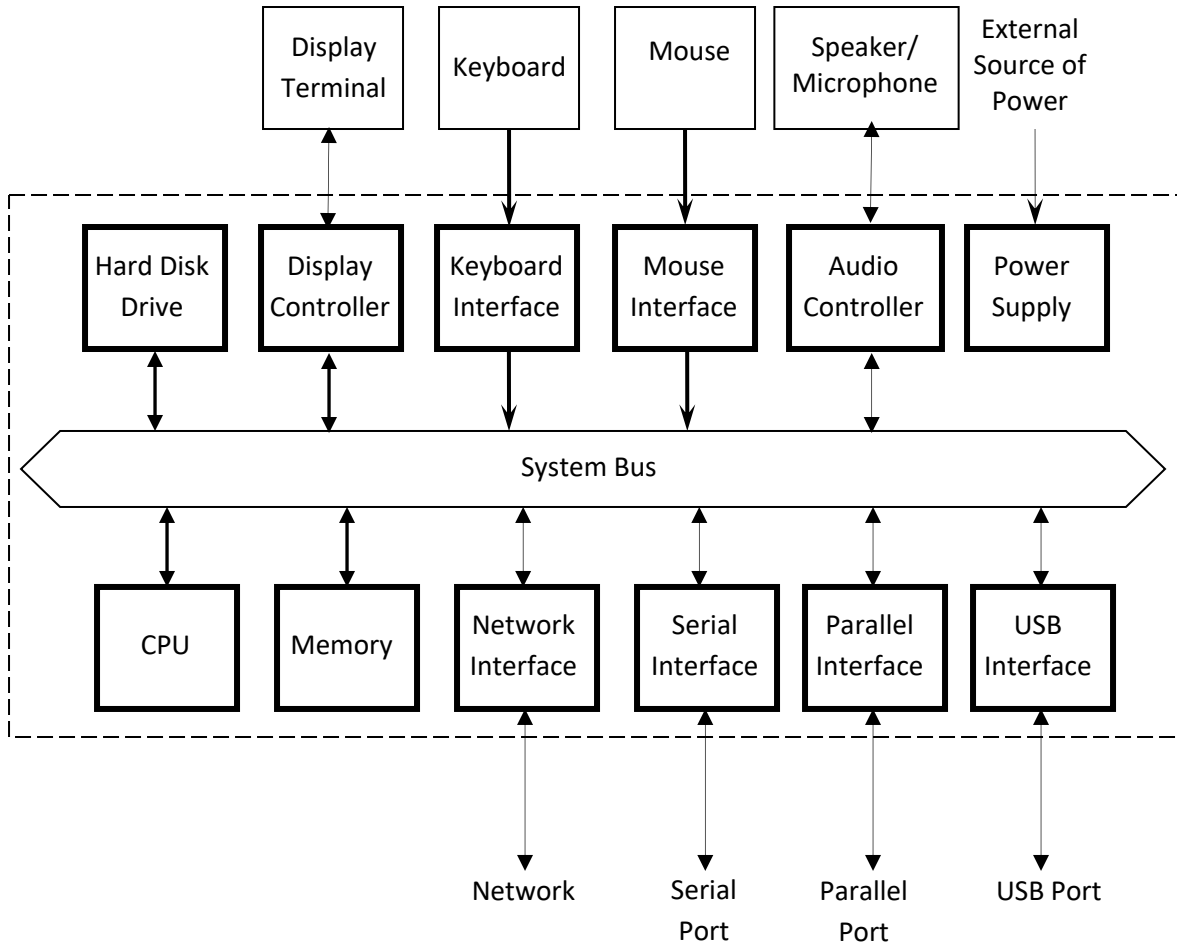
Display Terminal

Keyboard

Mouse

Speaker/ Microphone

External Source of Power

Hard Disk Drive

Display Controller

Keyboard Interface

Mouse Interface

Audio Controller

Power Supply

System Bus

CPU

Memory

Network Interface

Serial Interface

Parallel Interface

USB Interface

Network

Serial Port

Parallel Port

USB Port